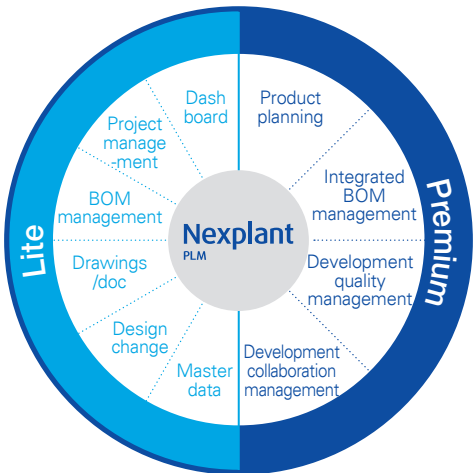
Lite

Dash board

Project management

BOM management

Drawings /doc

Design change

Master data

Nexplant PLM

Premium

Product planning

Integrated BOM management

Development quality management

Development collaboration management